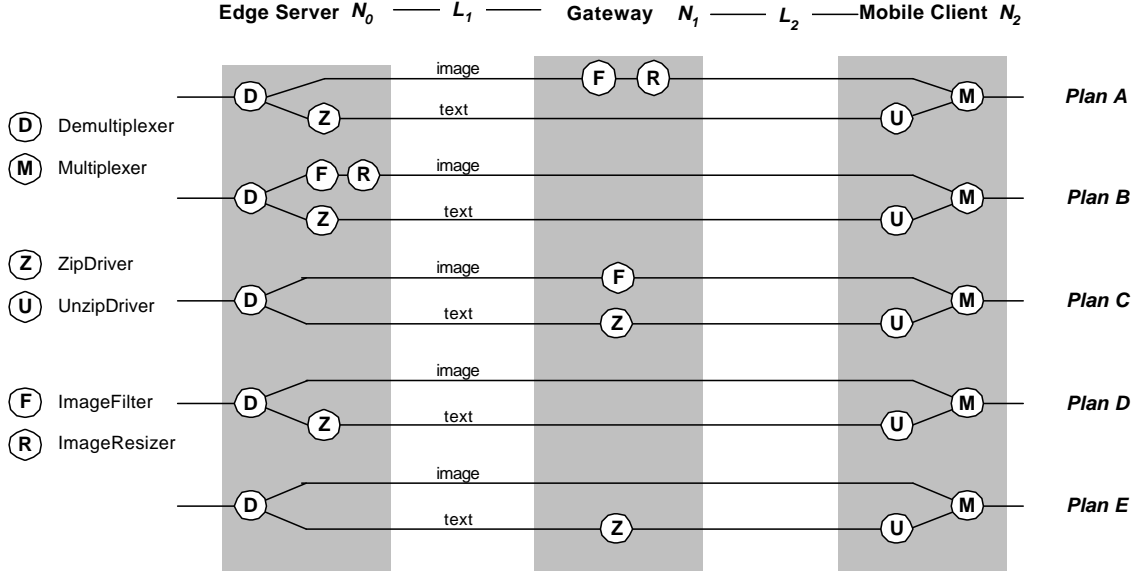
Edge Server $N_0$ — $L_1$ — Gateway $N_1$ — $L_2$ — Mobile Client $N_2$

D Demultiplexer
M Multiplexer
Z ZipDriver
U UnzipDriver
F ImageFilter
R ImageResizer

D image F R M
Z text U
Plan A

D F R image M
Z text U
Plan B

D image F M
text Z U
Plan C

D image M
Z text U
Plan D

D image M
text Z U
Plan E